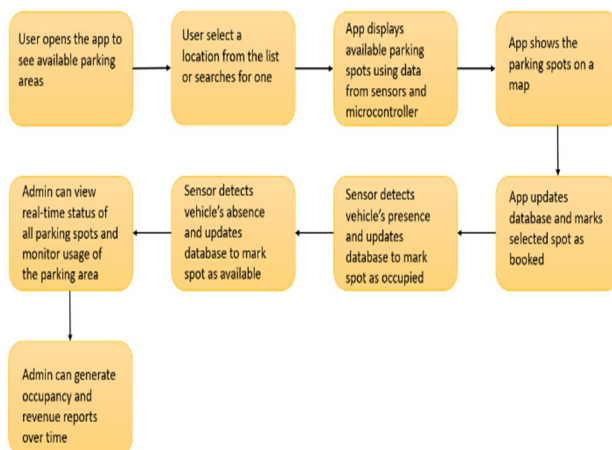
User opens the app to see available parking areas

User select a location from the list or searches for one

App displays available parking spots using data from sensors and microcontroller

App shows the parking spots on a map

App updates database and marks selected spot as booked

Sensor detects vehicle's presence and updates database to mark spot as occupied

Sensor detects vehicle's absence and updates database to mark spot as available

Admin can view real-time status of all parking spots and monitor usage of the parking area

Admin can generate occupancy and revenue reports over time